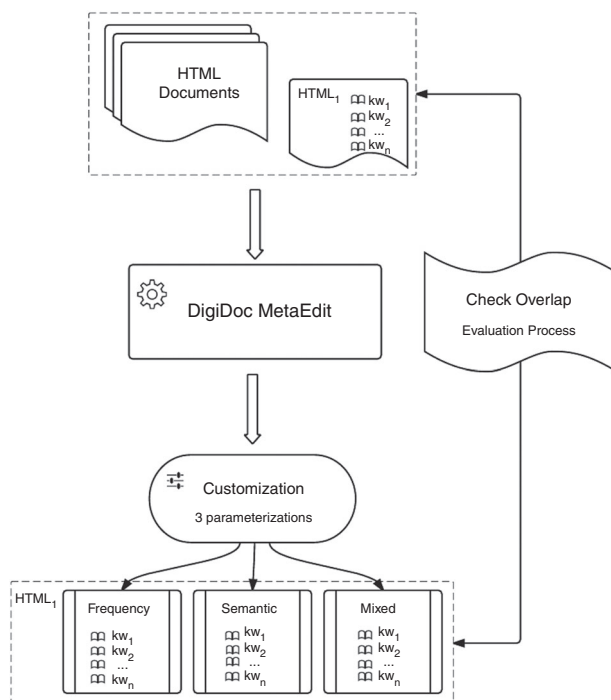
HTML Documents

$HTML_1$
$kw_1$
$kw_2$
...
$kw_n$

DigiDoc MetaEdit

Check Overlap
Evaluation Process

Customization
3 parameterizations

$HTML_1$

Frequency
$kw_1$
$kw_2$
...
$kw_n$

Semantic
$kw_1$
$kw_2$
...
$kw_n$

Mixed
$kw_1$
$kw_2$
...
$kw_n$